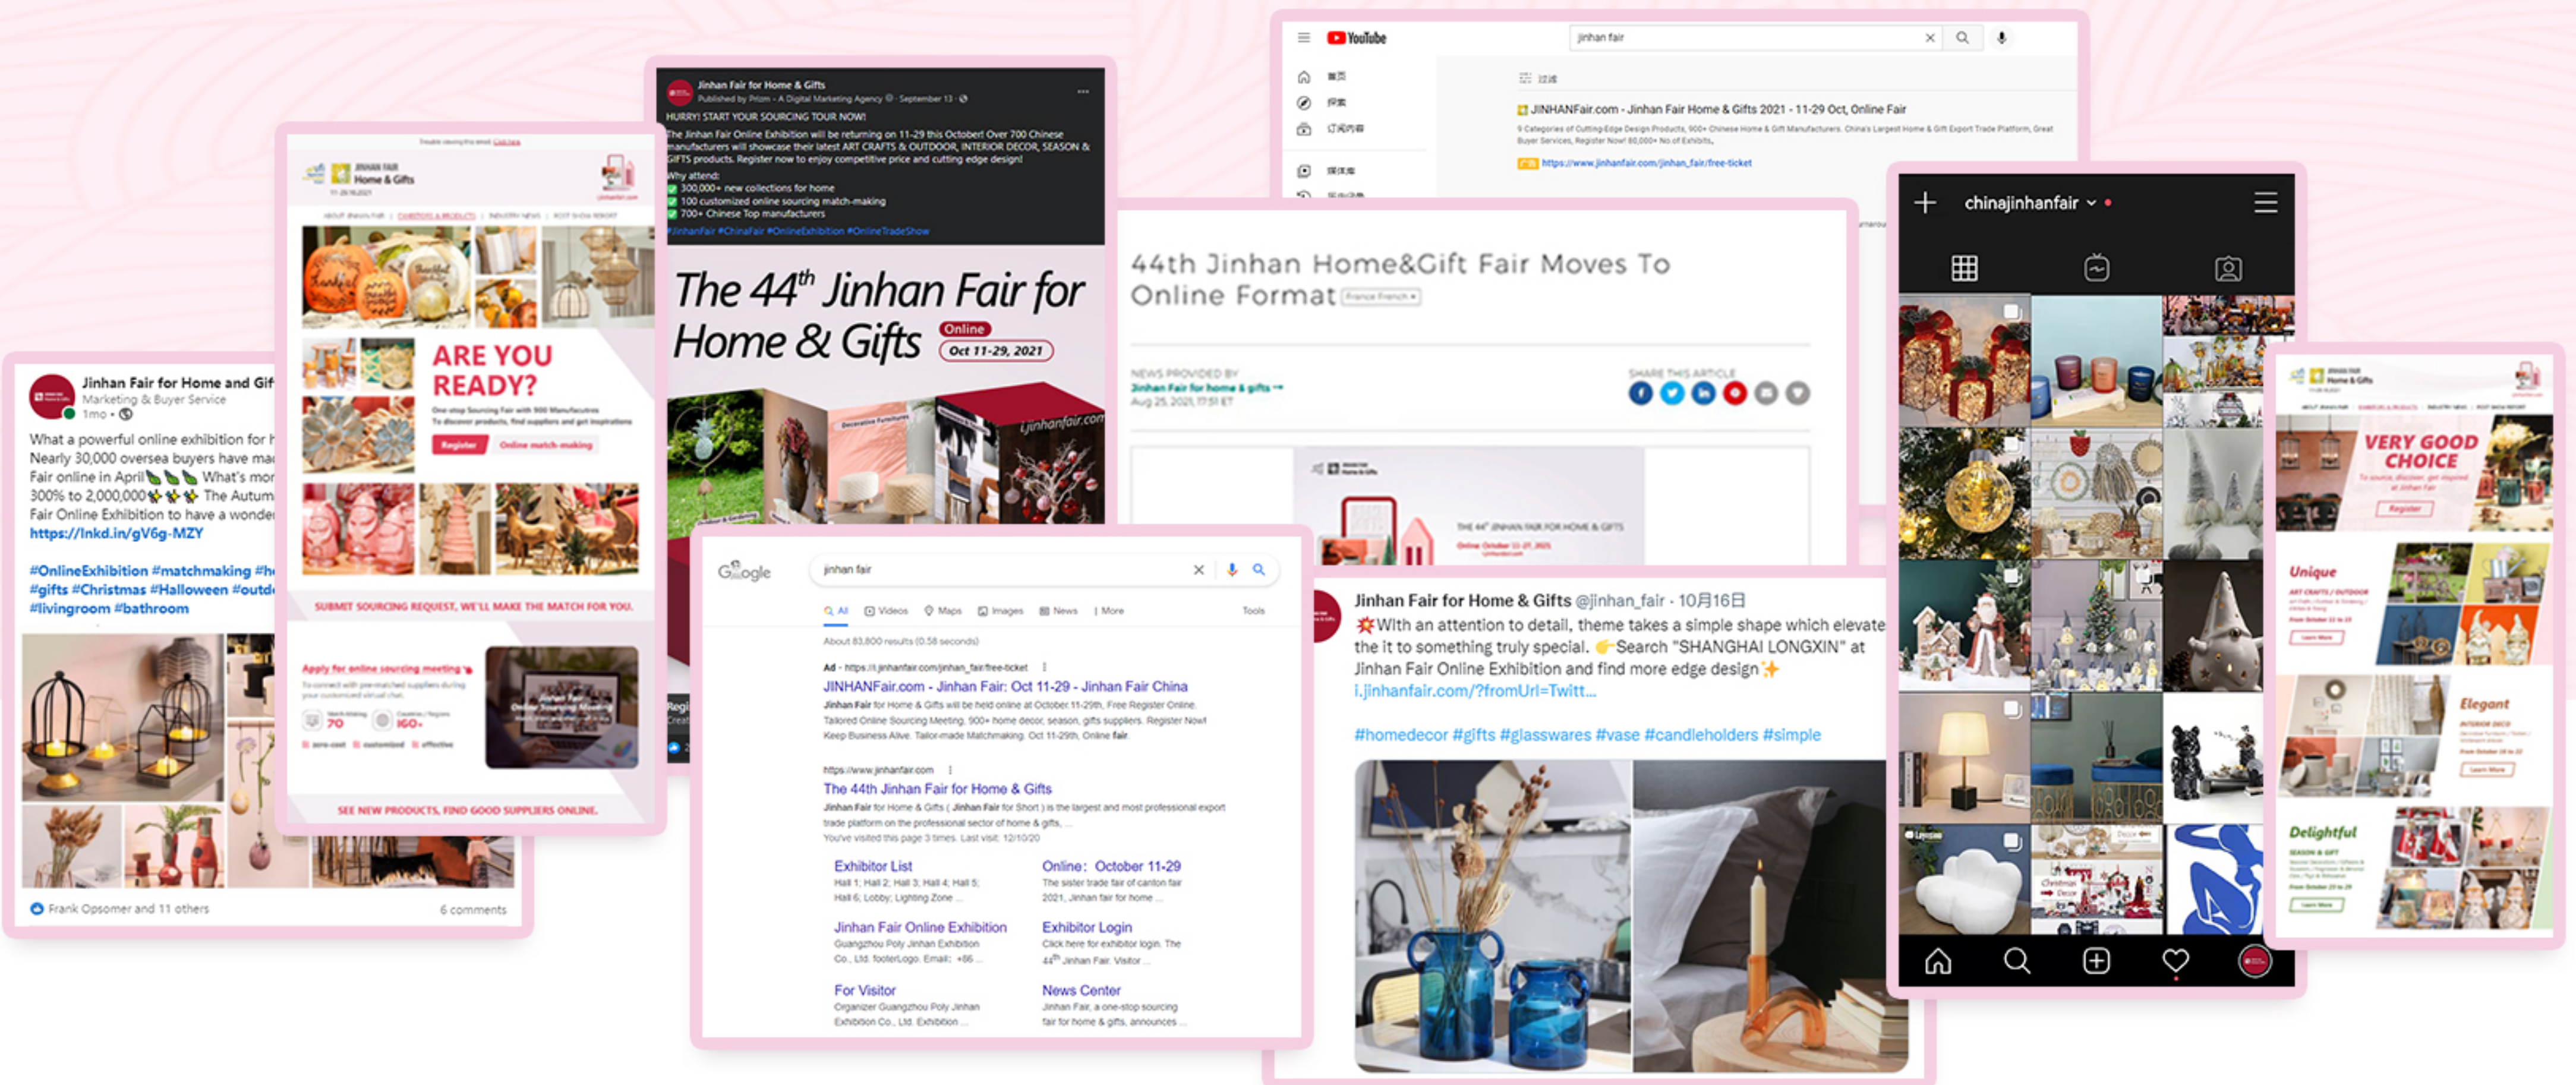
Jinhan Fair for Home & Gifts
Published by Prism - A Digital Marketing Agency · September 13
HURRY! START YOUR SOURCING TOUR NOW!
The Jinhan Fair Online Exhibition will be returning on 11-29 this October! Over 700 Chinese manufacturers will showcase their latest ART CRAFTS & OUTDOOR, INTERIOR DECOR, SEASON & GIFTS products. Register now to enjoy competitive price and cutting edge design!
Why attend:
300,000+ new collections for home
100 customized online sourcing match-making
700+ Chinese Top manufacturers
#JinhanFair #ChinaFair #OnlineExhibition #OnlineTradeShow

The 44th Jinhan Fair for Home & Gifts Online Oct 11-29, 2021
jinhanfair.com

YouTube
jinhan fair
JINHANFair.com - Jinhan Fair Home & Gifts 2021 - 11-29 Oct, Online Fair
9 Categories of Cutting-Edge Design Products, 900+ Chinese Home & Gift Manufacturers. China's Largest Home & Gift Export Trade Platform, Great Buyer Services, Register Now! 80,000+ No.of Exhibits.
https://www.jinhanfair.com/jinhan_fair/free-ticket

Jinhan Fair for Home and Gif
Marketing & Buyer Service
1mo
What a powerful online exhibition for h
Nearly 30,000 oversea buyers have mad
Fair online in April What's mor
300% to 2,000,000 The Autum
Fair Online Exhibition to have a wonde
https://lnkd.in/gV6g-MZY
#OnlineExhibition #matchmaking #h
#gifts #Christmas #Halloween #outd
#livingroom #bathroom
Frank Opsomer and 11 others
6 comments

JINHAN FAIR Home & Gifts
ARE YOU READY?
Register
Online match-making
SUBMIT SOURCING REQUEST, WE'LL MAKE THE MATCH FOR YOU.
Apply for online sourcing meeting
70
160+
SEE NEW PRODUCTS, FIND GOOD SUPPLIERS ONLINE.

44th Jinhan Home&Gift Fair Moves To Online Format
NEWS PROVIDED BY
Jinhan Fair for home & gifts
Aug 25, 2021, 17:51 ET
SHARE THIS ARTICLE
THE 44th JINHAN FAIR FOR HOME & GIFTS

chinajinhanfair

Google
jinhan fair
All Videos Maps Images News More Tools
About 83,800 results (0.58 seconds)
Ad · https://i.jinhanfair.com/jinhan_fair/free-ticket
JINHANFair.com - Jinhan Fair: Oct 11-29 - Jinhan Fair China
Jinhan Fair for Home & Gifts will be held online at October 11-29th, Free Register Online. Tailored Online Sourcing Meeting, 900+ home decor, season, gifts suppliers. Register Now! Keep Business Alive. Tailor-made Matchmaking. Oct 11-29th, Online fair.
https://www.jinhanfair.com
The 44th Jinhan Fair for Home & Gifts
Jinhan Fair for Home & Gifts ( Jinhan Fair for Short ) is the largest and most professional export trade platform on the professional sector of home & gifts, ...
You've visited this page 3 times. Last visit: 12/10/20
Exhibitor List
Hall 1; Hall 2; Hall 3; Hall 4; Hall 5; Hall 6; Lobby; Lighting Zone ...
Online：October 11-29
The sister trade fair of canton fair 2021, Jinhan fair for home ...
Jinhan Fair Online Exhibition
Guangzhou Poly Jinhan Exhibition Co., Ltd. footerLogo. Email: +86 ...
Exhibitor Login
Click here for exhibitor login. The 44th Jinhan Fair. Visitor ...
For Visitor
Organizer Guangzhou Poly Jinhan Exhibition Co., Ltd. Exhibition ...
News Center
Jinhan Fair, a one-stop sourcing fair for home & gifts, announces ...

Jinhan Fair for Home & Gifts @jinhan_fair · 10月16日
With an attention to detail, theme takes a simple shape which elevate the it to something truly special. Search "SHANGHAI LONGXIN" at Jinhan Fair Online Exhibition and find more edge design
i.jinhanfair.com/?fromUrl=Twitt...
#homedecor #gifts #glasswares #vase #candleholders #simple

VERY GOOD CHOICE
Register
Unique
Elegant
Delightful